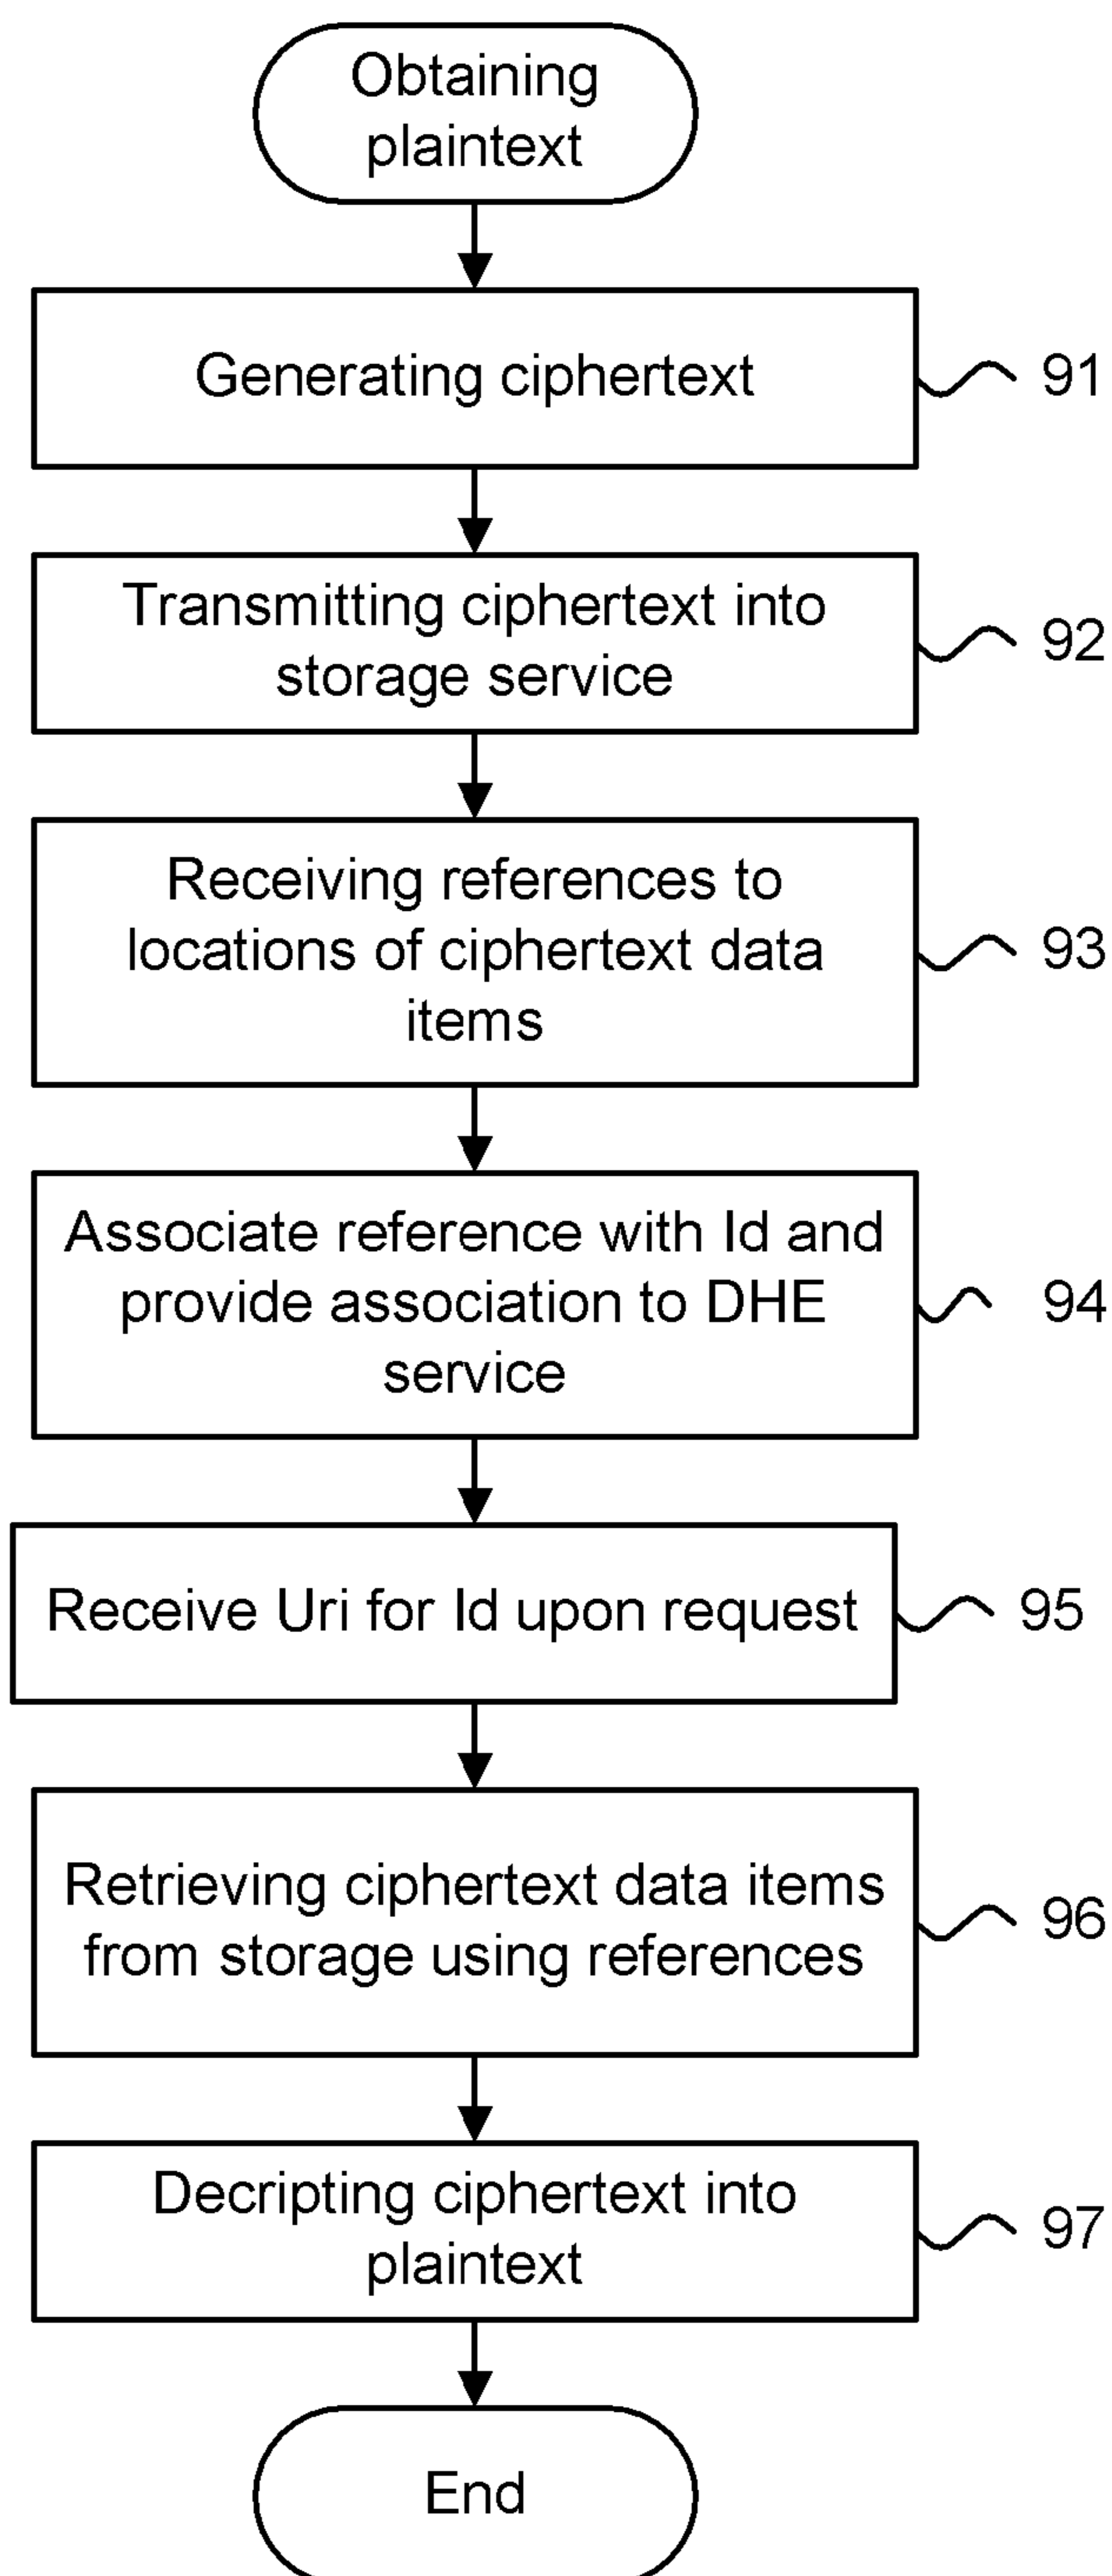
Obtaining plaintext

Generating ciphertext

91

Transmitting ciphertext into storage service

92

Receiving references to locations of ciphertext data items

93

Associate reference with Id and provide association to DHE service

94

Receive Uri for Id upon request

95

Retrieving ciphertext data items from storage using references

96

Decripting ciphertext into plaintext

97

End